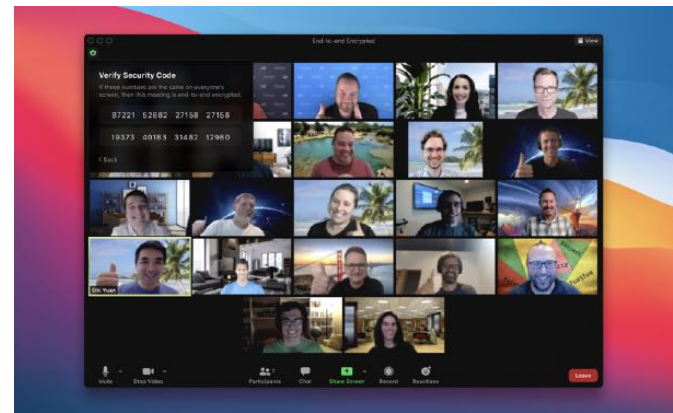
End-to-end Encrypted

View

Verify Security Code

If these numbers are the same on everyone's screen, then this meeting is end-to-end encrypted.

87221 52682 27158 27158

19373 00183 31482 12980

Back

Eric Yuan

Mute

Stop Video

Participants

Chat

Share Screen

Record

Reactions

Leave